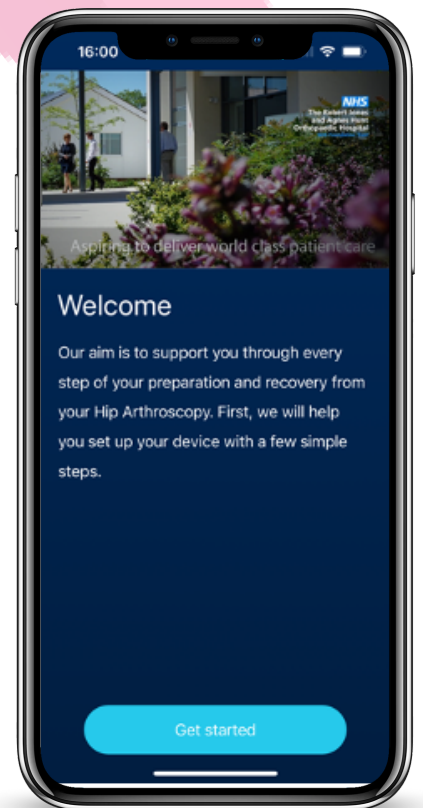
16:00

NHS
The Robert Jones and Agnes Hunt Orthopaedic Hospital

Aspiring to deliver world class patient care

Welcome

Our aim is to support you through every step of your preparation and recovery from your Hip Arthroscopy. First, we will help you set up your device with a few simple steps.

Get started